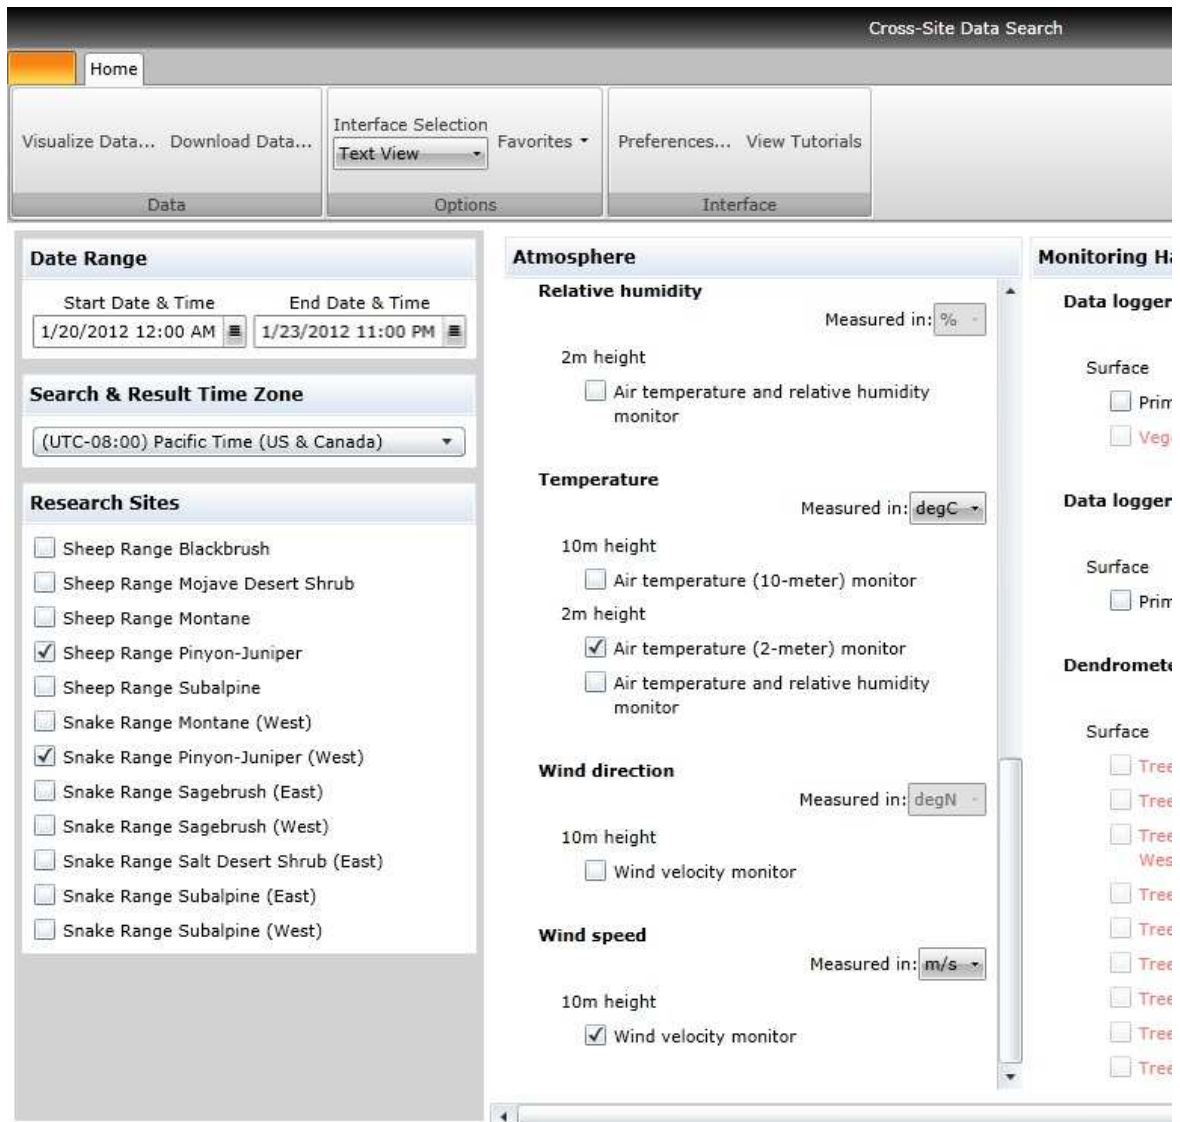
Cross-Site Data Search

Home

Visualize Data... Download Data...
Data

Interface Selection
Text View
Favorites
Options

Preferences... View Tutorials
Interface

Date Range
Start Date & Time
1/20/2012 12:00 AM
End Date & Time
1/23/2012 11:00 PM

Search & Result Time Zone
(UTC-08:00) Pacific Time (US & Canada)

Research Sites
Sheep Range Blackbrush
Sheep Range Mojave Desert Shrub
Sheep Range Montane
Sheep Range Pinyon-Juniper
Sheep Range Subalpine
Snake Range Montane (West)
Snake Range Pinyon-Juniper (West)
Snake Range Sagebrush (East)
Snake Range Sagebrush (West)
Snake Range Salt Desert Shrub (East)
Snake Range Subalpine (East)
Snake Range Subalpine (West)

Atmosphere
Relative humidity
Measured in: %
2m height
Air temperature and relative humidity monitor

Temperature
Measured in: degC
10m height
Air temperature (10-meter) monitor
2m height
Air temperature (2-meter) monitor
Air temperature and relative humidity monitor

Wind direction
Measured in: degN
10m height
Wind velocity monitor

Wind speed
Measured in: m/s
10m height
Wind velocity monitor

Monitoring H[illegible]
Data logger
Surface
Prim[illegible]
Veg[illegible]
Data logger
Surface
Prim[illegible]
Dendromet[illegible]
Surface
Tree
Tree
Tree
Wes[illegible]
Tree
Tree
Tree
Tree
Tree
Tree